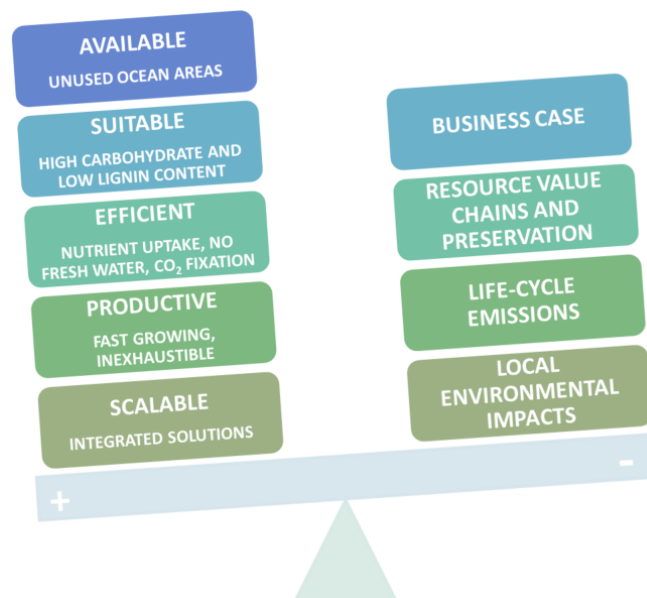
AVAILABLE
UNUSED OCEAN AREAS

SUITABLE
HIGH CARBOHYDRATE AND LOW LIGNIN CONTENT

EFFICIENT
NUTRIENT UPTAKE, NO FRESH WATER, $CO_2$ FIXATION

PRODUCTIVE
FAST GROWING, INEXHAUSTIBLE

SCALABLE
INTEGRATED SOLUTIONS

BUSINESS CASE

RESOURCE VALUE CHAINS AND PRESERVATION

LIFE-CYCLE EMISSIONS

LOCAL ENVIRONMENTAL IMPACTS

+

-